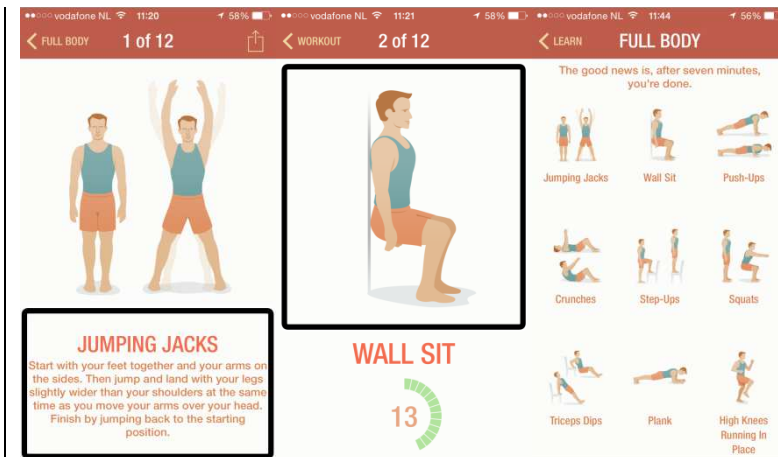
●●○○○ vodafone NL 11:20 58%

FULL BODY 1 of 12

JUMPING JACKS

Start with your feet together and your arms on the sides. Then jump and land with your legs slightly wider than your shoulders at the same time as you move your arms over your head. Finish by jumping back to the starting position.

●●○○○ vodafone NL 11:21 58%

WORKOUT 2 of 12

WALL SIT

13

●●○○○ vodafone NL 11:44 56%

LEARN FULL BODY

The good news is, after seven minutes, you're done.

Jumping Jacks

Wall Sit

Push-Ups

Crunches

Step-Ups

Squats

Triceps Dips

Plank

High Knees Running In Place